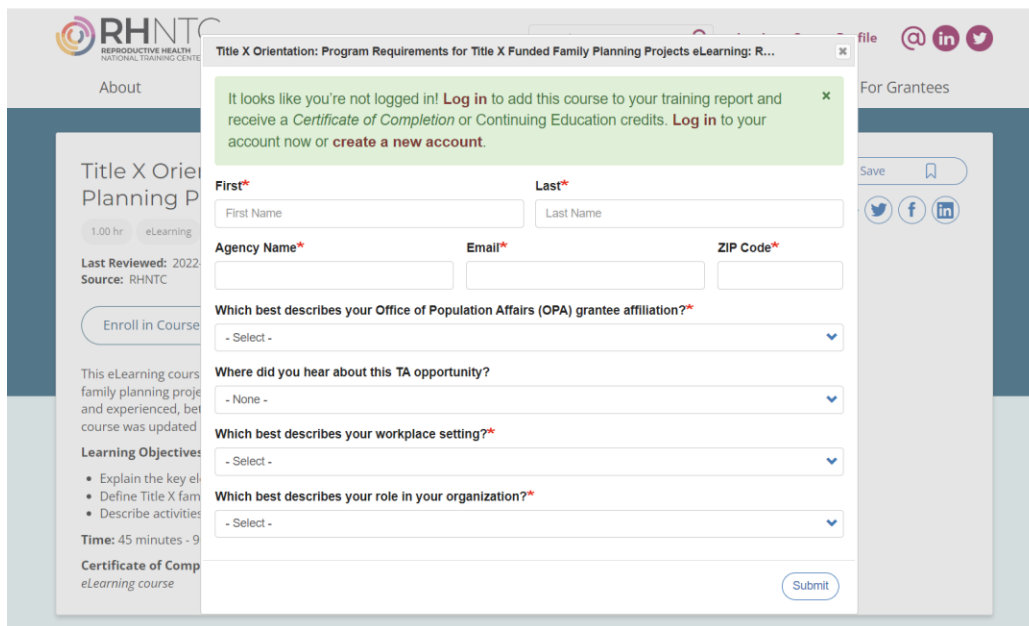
RHNTC
REPRODUCTIVE HEALTH NATIONAL TRAINING CENTER

file

About

For Grantees

Title X Orier
Planning P

1.00 hr eLearning

Last Reviewed: 2022-
Source: RHNTC

Enroll in Course

This eLearning cours family planning proje and experienced, be course was updated

Learning Objectives

• Explain the key el
• Define Title X fam
• Describe activities

Time: 45 minutes - 9

Certificate of Comp
eLearning course

Save

Title X Orientation: Program Requirements for Title X Funded Family Planning Projects eLearning: R...

×

It looks like you're not logged in! Log in to add this course to your training report and receive a Certificate of Completion or Continuing Education credits. Log in to your account now or create a new account.

×

First*
First Name

Last*
Last Name

Agency Name*

Email*

ZIP Code*

Which best describes your Office of Population Affairs (OPA) grantee affiliation?*
- Select -

Where did you hear about this TA opportunity?
- None -

Which best describes your workplace setting?*
- Select -

Which best describes your role in your organization?*
- Select -

Submit